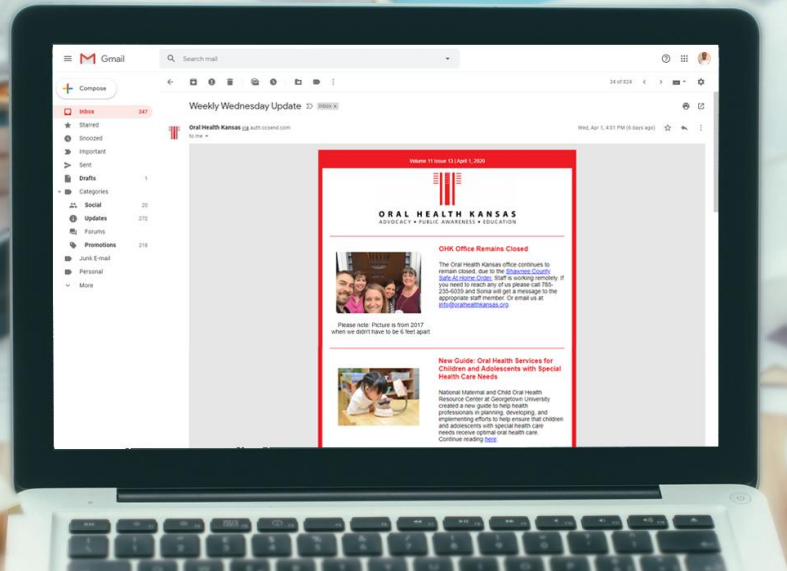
Gmail

Search mail

Compose

Inbox 247
Starred
Snoozed
Important
Sent
Drafts 1
Categories
Social 20
Updates 272
Forums
Promotions 218
Junk E-mail
Personal
More

34 of 824

Weekly Wednesday Update Inbox x

Oral Health Kansas via auth.ccsend.com
to me

Wed, Apr 1, 4:51 PM (6 days ago)

Volume 11 Issue 13 | April 1, 2020

ORAL HEALTH KANSAS
ADVOCACY • PUBLIC AWARENESS • EDUCATION

OHK Office Remains Closed

The Oral Health Kansas office continues to remain closed, due to the Shawnee County Safe At Home Order. Staff is working remotely. If you need to reach any of us please call 785-235-6039 and Sonia will get a message to the appropriate staff member. Or email us at info@oralhealthkansas.org

Please note: Picture is from 2017 when we didn't have to be 6 feet apart

New Guide: Oral Health Services for Children and Adolescents with Special Health Care Needs

National Maternal and Child Oral Health Resource Center at Georgetown University created a new guide to help health professionals in planning, developing, and implementing efforts to help ensure that children and adolescents with special health care needs receive optimal oral health care. Continue reading here.